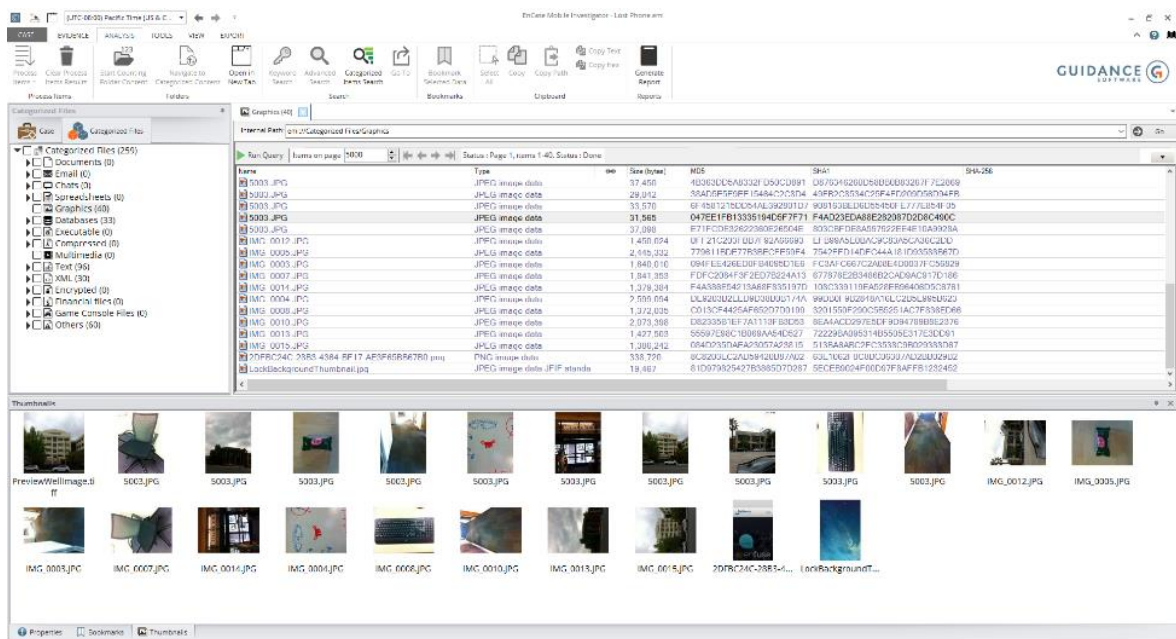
(UTC-08:00) Pacific Time (US & C...

EnCase Mobile Investigator - Lost Phone.emi

CASE EVIDENCE ANALYSIS TOOLS VIEW EXPORT

Process Items | Clear Process Items Results | Start Counting Folder Content | Navigate to Categorized Content | Open in New Tab | Keyword Search | Advanced Search | Categorized Items Search | Go To | Bookmark Selected Data | Select All | Copy | Copy Path | Copy Text | Copy Hex | Generate Report

Process Items | Folders | Search | Bookmarks | Clipboard | Reports

GUIDANCE SOFTWARE

Categorized Files

Case | Categorized Files

Categorized Files (256)
Documents (0)
Email (0)
Chats (0)
Spreadsheets (0)
Graphics (40)
Databases (33)
Executable (0)
Compressed (0)
Multimedia (0)
Text (96)
XML (30)
Encrypted (0)
Financial files (0)
Game Console Files (0)
Others (60)

Graphics (40)

Internal Path: em://Categorized Files/Graphics

Run Query | Items on page 5000 | Status : Page 1, Items 1-40, Status : Done

| Name | Type | Size (bytes) | MD5 | SHA1 | SHA-256 |
|---|---|---|---|---|---|
| 5003.JPG | JPEG image data | 37,456 | 40363DD6A8332FD50CD891 | D6765416260D66B0B03267F7E2069 | |
| 5003.JPG | JPEG image data | 29,012 | 38AD6F5F9FEF5484C2C3D4 | 40FB2C3534C26F4FD000D8D04FB | |
| 5003.JPG | JPEG image data | 33,570 | 6F4581216DD64AE392801D7 | 908163BED6D6545DF777E854F05 | |
| 5003.JPG | JPEG image data | 31,565 | 047EE1FB13335194D6F7F71 | F4AD23EDA88E282087D2D8C490C | |
| 5003.JPG | JPEG image data | 37,090 | E71FCDE32622360E26504E | 803C8FDE8A597622EE4E10A9928A | |
| IMG_0012.JPG | JPEG image data | 1,458,094 | 0F121C205F8D7A92A69993 | EF080A5D0AC9C63A6CA36C2DD | |
| IMG_0005.JPG | JPEG image data | 2,445,332 | 779611BDF77B9BCFF53F4 | 7542FFD14DFC44A161D93338567D | |
| IMG_0003.JPG | JPEG image data | 1,840,010 | 094FE5426ED0FB4058D1E6 | FC8AFC667C2A0BE4D0037FC9929 | |
| IMG_0007.JPG | JPEG image data | 1,841,358 | FDFC2084F3F2ED78224A13 | 677876E2B3466B2CAD9AC917D186 | |
| IMG_0014.JPG | JPEG image data | 1,378,384 | F4A388F5421 3A68F835197D | 108C339119EA528FB6640BD5C8781 | |
| IMG_0004.JPG | JPEG image data | 2,599,094 | DL8203D2LLD9D38D0D174A | 99DD0I 9D2818A76LC2D6L985D923 | |
| IMG_0008.JPG | JPEG image data | 1,372,035 | C013CF4425AF852D7D0199 | 3201550F290C5B6251AC7F838ED66 | |
| IMG_0010.JPG | JPEG image data | 2,073,388 | D8233581EF7A1113FB8D53 | 8EA4ACD2976DF3094789B5B2376 | |
| IMG_0013.JPG | JPEG image data | 1,437,503 | 55597E88C1B069AA54D627 | 72229BA09531 4B5505E317E3DD91 | |
| IMG_0015.JPG | JPEG image data | 1,366,242 | 084D235DAFA23057A28815 | 513BA8ABC2FC3533C9B0299380DF | |
| 2DFBC24C-2853-4364-BF17-AE3F65B567B0.png | PNG image data | 338,720 | 8C8203LC2AD8942BD97A02 | 63L100Z1 8C0DC0537AD2DD29D2 | |
| LockBackgroundThumbnail.jpg | JPEG image data JFIF standa | 19,467 | 81D979325427B3885D7D287 | 5ECEB9024F00D67F8AFFB1232452 | |

Thumbnails

PreviewWellImage.tiff | 5003.JPG | 5003.JPG | 5003.JPG | 5003.JPG | 5003.JPG | 5003.JPG | 5003.JPG | 5003.JPG | 5003.JPG | 5003.JPG | IMG_0012.JPG | IMG_0005.JPG
IMG_0003.JPG | IMG_0007.JPG | IMG_0014.JPG | IMG_0004.JPG | IMG_0008.JPG | IMG_0010.JPG | IMG_0013.JPG | IMG_0015.JPG | 2DFBC24C-2853-4... | LockBackgroundT...

Properties | Bookmarks | Thumbnails